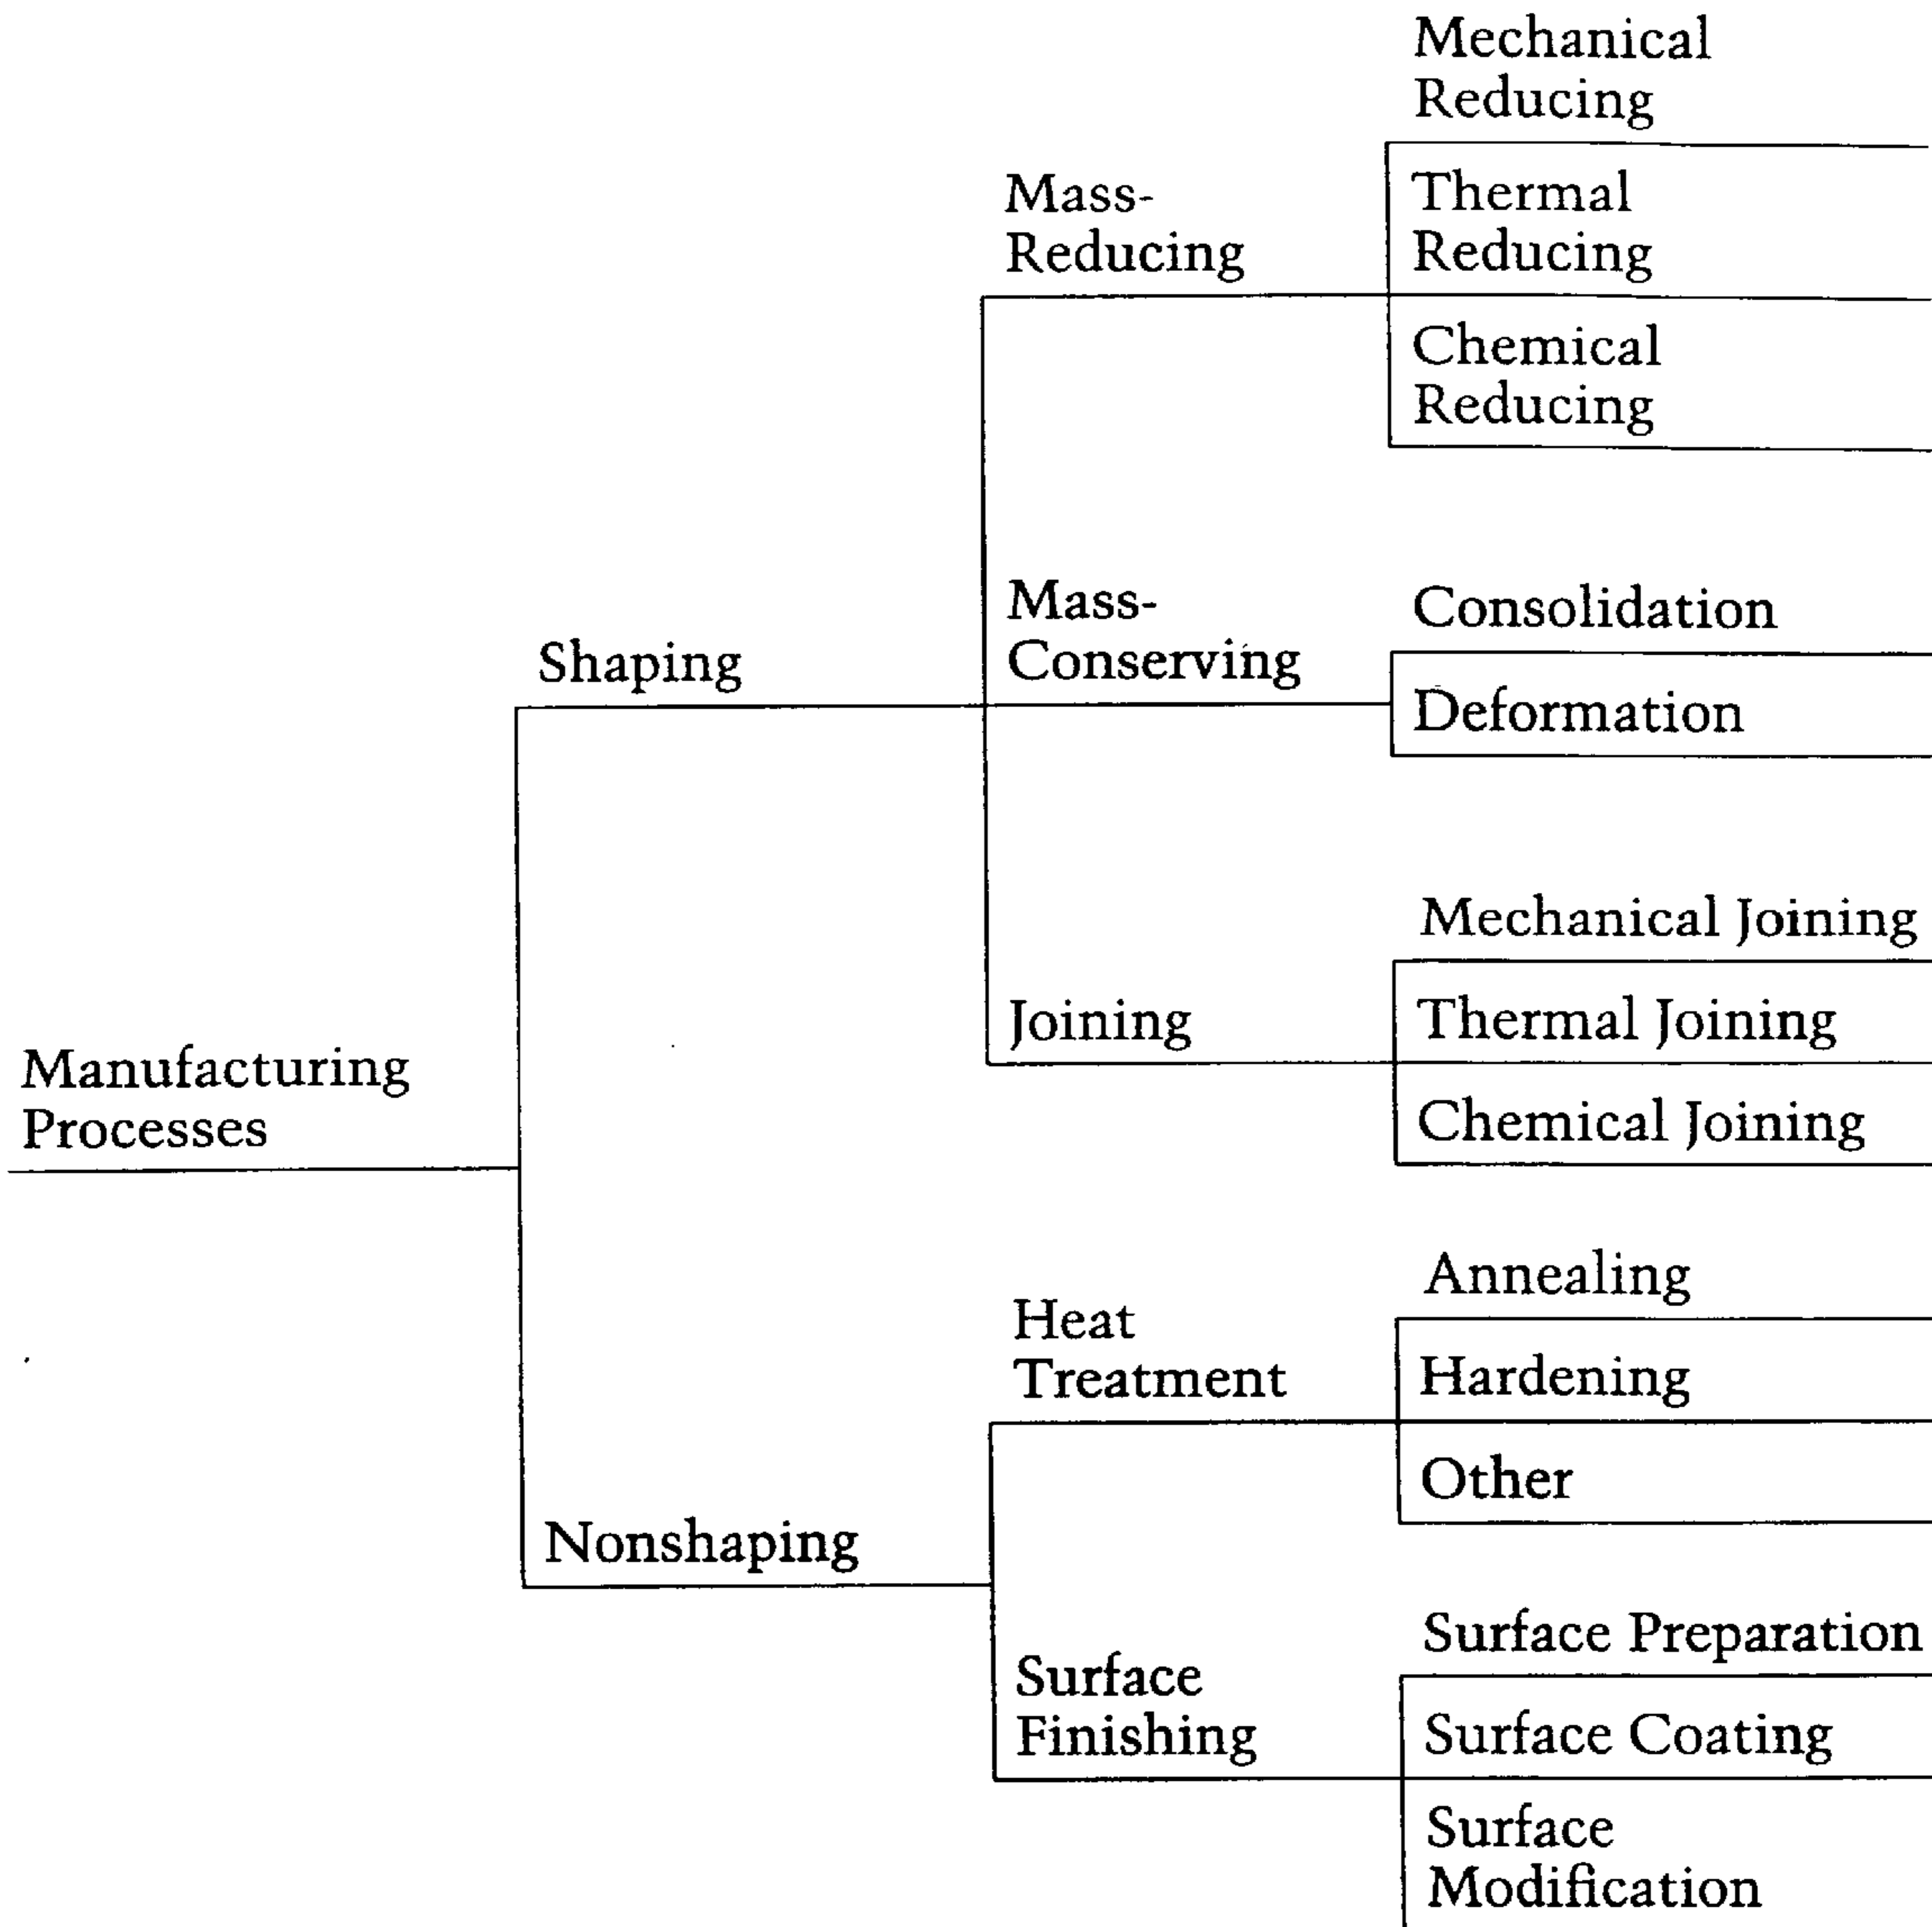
Manufacturing Processes

Shaping

Mass-Reducing

Mechanical Reducing

Thermal Reducing

Chemical Reducing

Mass-Conserving

Consolidation

Deformation

Joining

Mechanical Joining

Thermal Joining

Chemical Joining

Nonshaping

Heat Treatment

Annealing

Hardening

Other

Surface Finishing

Surface Preparation

Surface Coating

Surface Modification